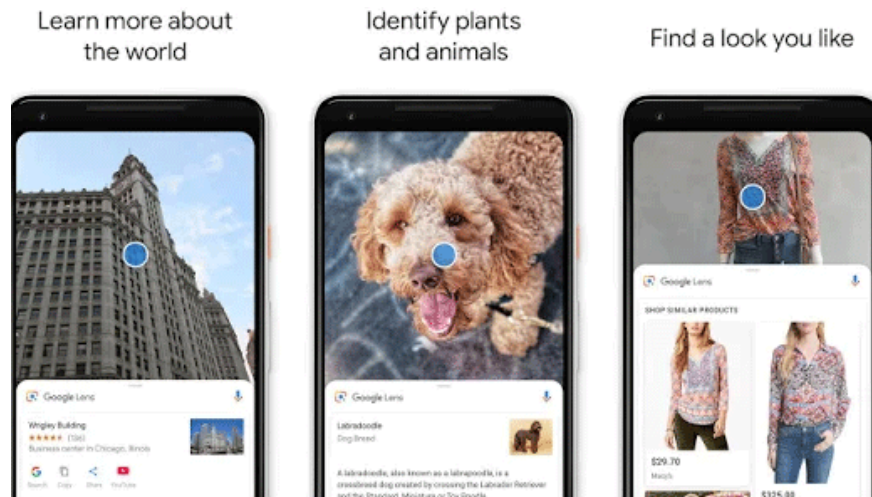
Learn more about the world

Google Lens

Wrigley Building
★★★★★ (136)
Business center in Chicago, Illinois

Search Copy Share YouTube

Identify plants and animals

Google Lens

Labradoodle
Dog Breed

A labradoodle, also known as a labrapoodle, is a crossbreed dog created by crossing the Labrador Retriever and the Standard, Miniature or Toy Poodle

Find a look you like

Google Lens

SHOP SIMILAR PRODUCTS

$29.70
Macy's

$325.00